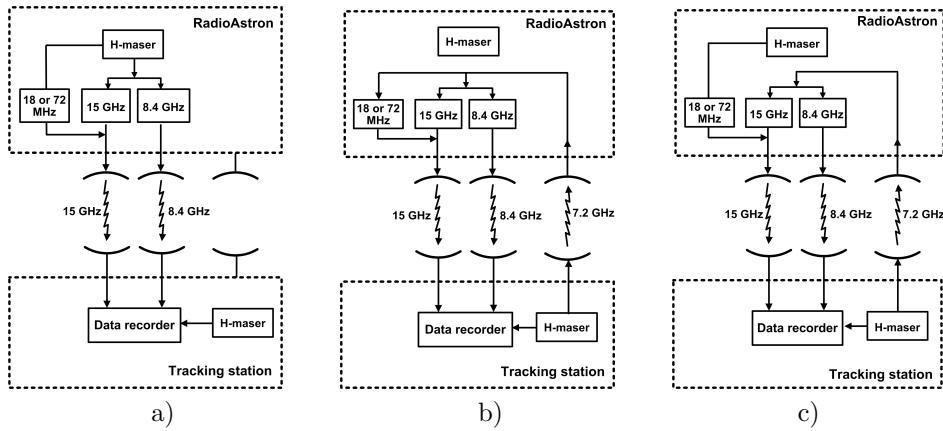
RadioAstron

H-maser

18 or 72 MHz

15 GHz

8.4 GHz

15 GHz

8.4 GHz

Data recorder

H-maser

Tracking station

a)

RadioAstron

H-maser

18 or 72 MHz

15 GHz

8.4 GHz

15 GHz

8.4 GHz

7.2 GHz

Data recorder

H-maser

Tracking station

b)

RadioAstron

H-maser

18 or 72 MHz

15 GHz

8.4 GHz

15 GHz

8.4 GHz

7.2 GHz

Data recorder

H-maser

Tracking station

c)